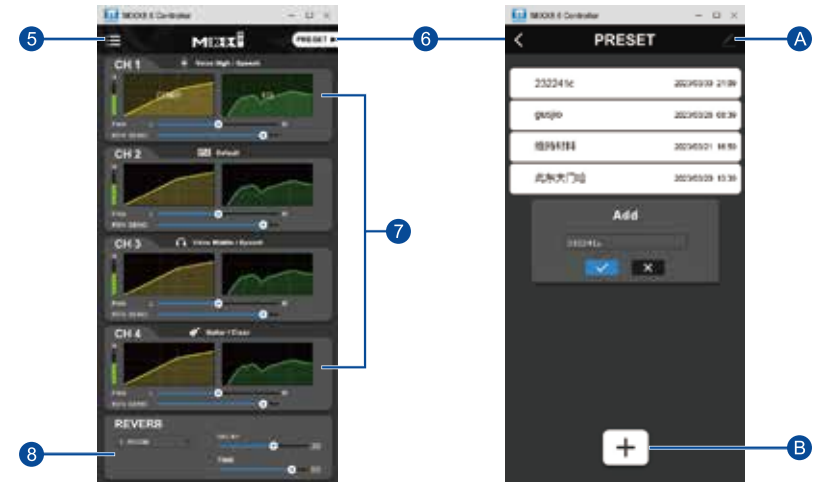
5
MIXXX 6 Controller
PRESET
CH 1
Voice High / Speech
Pan
REV SEND
CH 2
Default
Pan
REV SEND
CH 3
Voice Middle / Speech
Pan
REV SEND
CH 4
Guitar / Clean
Pan
REV SEND
REVERB
ROOM
DECAY
TIME
8
6
7
MIXXX 6 Controller
PRESET
A
232241c
2023/03/29 21:39
gusjeo
2023/03/28 08:39
植物材料
2023/03/21 16:50
此刻大门哈
2023/03/29 13:39
Add
B